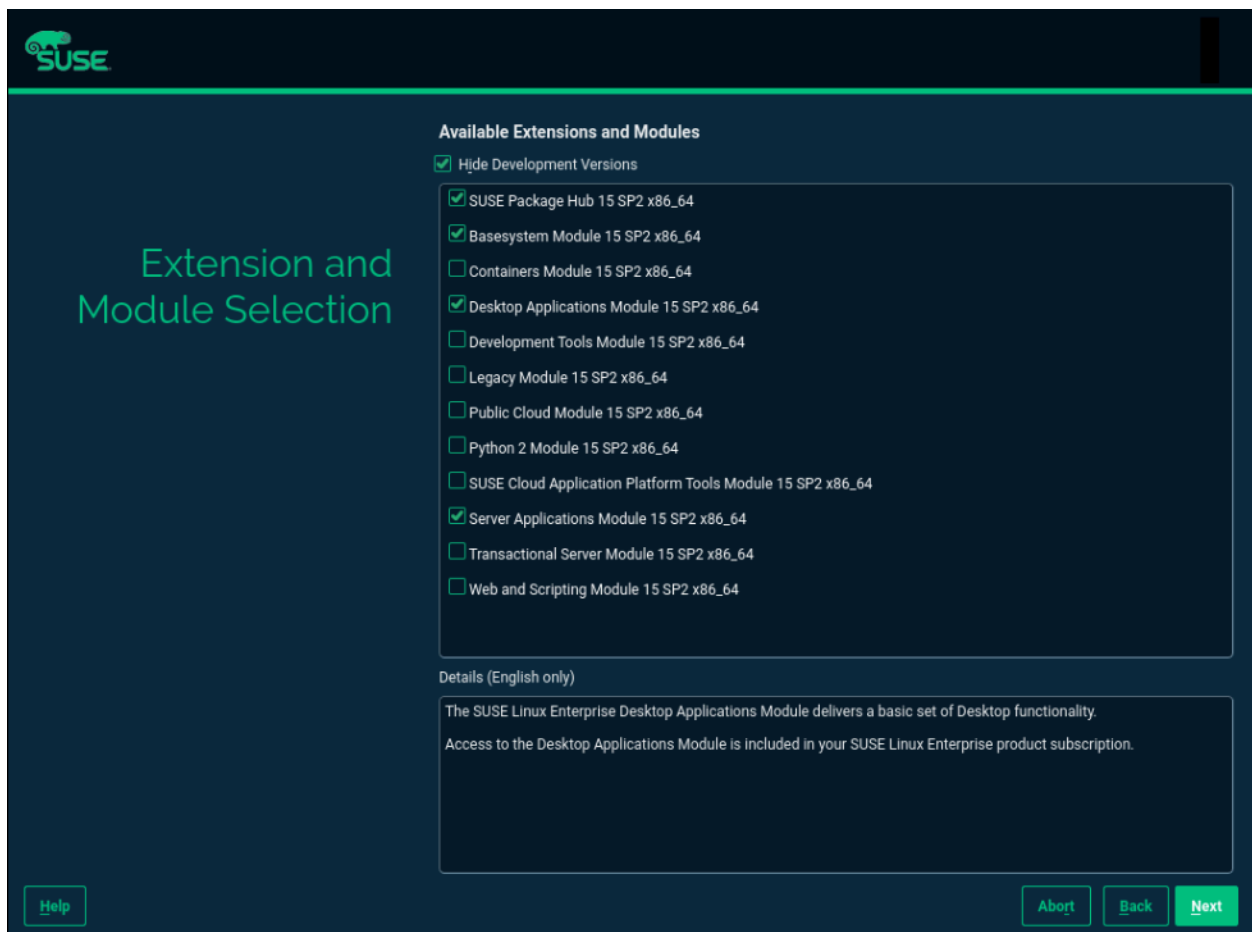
SUSE

Extension and Module Selection

Available Extensions and Modules

Hide Development Versions

SUSE Package Hub 15 SP2 x86_64
Basesystem Module 15 SP2 x86_64
Containers Module 15 SP2 x86_64
Desktop Applications Module 15 SP2 x86_64
Development Tools Module 15 SP2 x86_64
Legacy Module 15 SP2 x86_64
Public Cloud Module 15 SP2 x86_64
Python 2 Module 15 SP2 x86_64
SUSE Cloud Application Platform Tools Module 15 SP2 x86_64
Server Applications Module 15 SP2 x86_64
Transactional Server Module 15 SP2 x86_64
Web and Scripting Module 15 SP2 x86_64

Details (English only)

The SUSE Linux Enterprise Desktop Applications Module delivers a basic set of Desktop functionality.

Access to the Desktop Applications Module is included in your SUSE Linux Enterprise product subscription.

Help

Abort Back Next